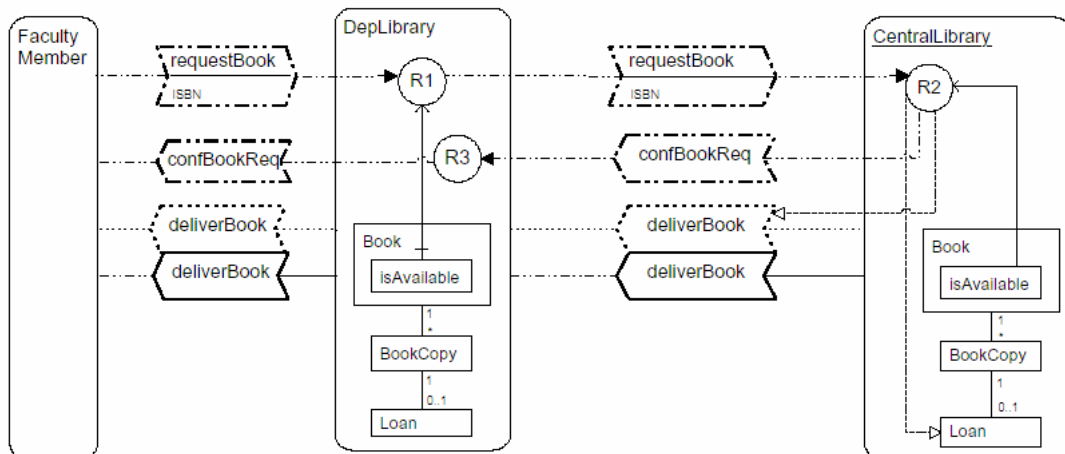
Faculty Member

DepLibrary

CentralLibrary

requestBook
ISBN

R1

requestBook
ISBN

R2

confBookReq

R3

confBookReq

deliverBook

deliverBook

deliverBook

deliverBook

Book

isAvailable

1
*

BookCopy

1
0..1

Loan

Book

isAvailable

1
*

BookCopy

1
0..1

Loan